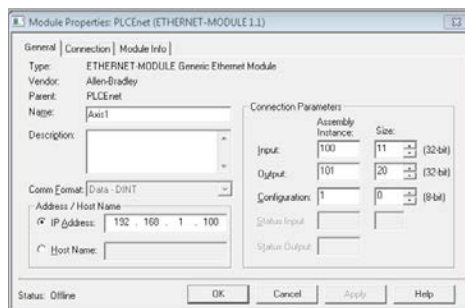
Module Properties: PLCEnet (ETHERNET-MODULE 1.1)

General | Connection | Module Info

Type: ETHERNET-MODULE Generic Ethernet Module
Vendor: Allen-Bradley
Parent: PLCEnet
Name: Axis1
Description:

Comm Format: Data - DINT
Address / Host Name
IP Address: 192 . 168 . 1 . 100
Host Name:

Connection Parameters

| | Assembly Instance: | Size: | |
|---|---|---|---|
| Input: | 100 | 11 | (32-bit) |
| Output: | 101 | 20 | (32-bit) |
| Configuration: | 1 | 0 | (8-bit) |
| Status Input: | | | |
| Status Output: | | | |

Status: Offline
OK | Cancel | Apply | Help